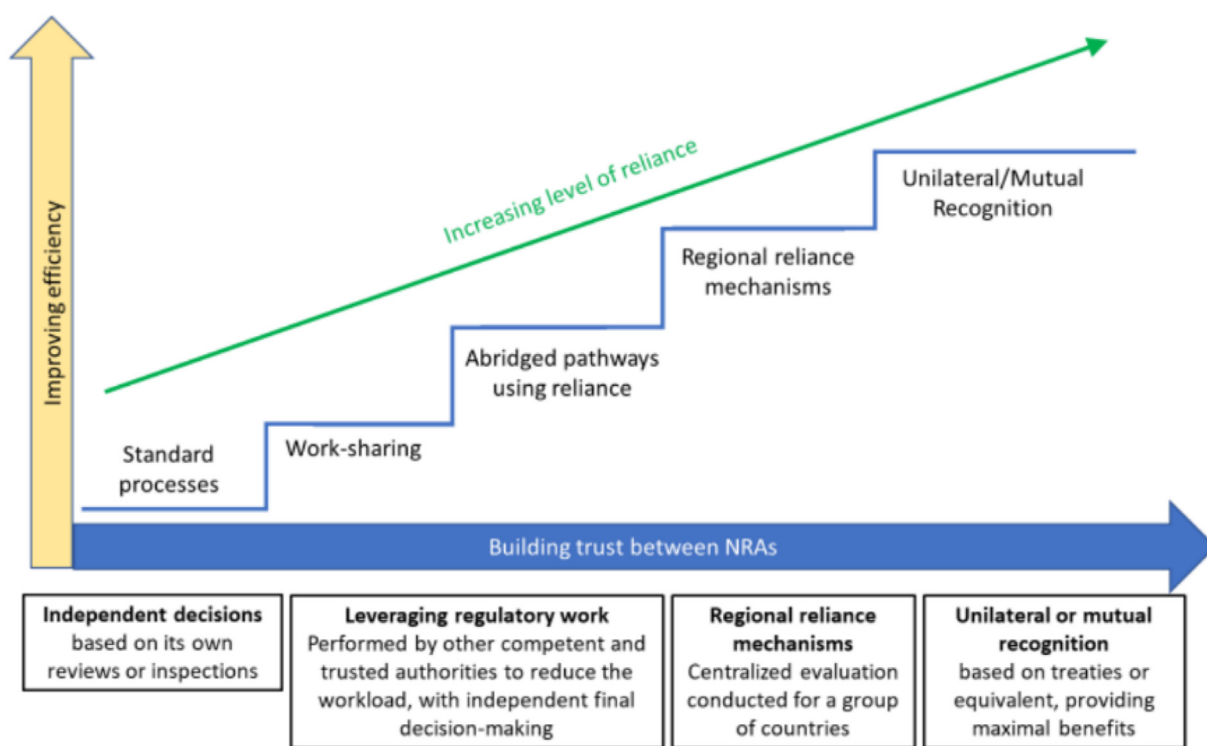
Improving efficiency

Increasing level of reliance

Unilateral/Mutual Recognition

Regional reliance mechanisms

Abridged pathways using reliance

Standard processes

Work-sharing

Building trust between NRAs

**Independent decisions** based on its own reviews or inspections

**Leveraging regulatory work** Performed by other competent and trusted authorities to reduce the workload, with independent final decision-making

**Regional reliance mechanisms** Centralized evaluation conducted for a group of countries

**Unilateral or mutual recognition** based on treaties or equivalent, providing maximal benefits